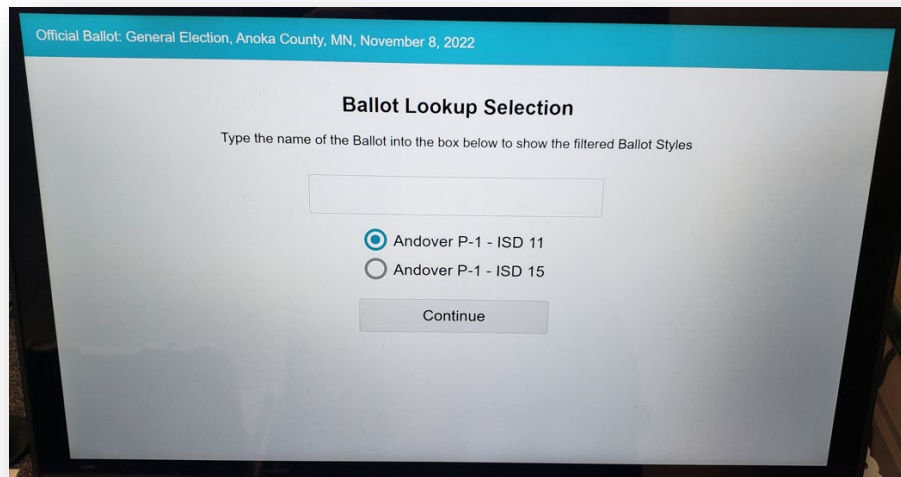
Official Ballot: General Election, Anoka County, MN, November 8, 2022

Ballot Lookup Selection

Type the name of the Ballot into the box below to show the filtered Ballot Styles

Andover P-1 - ISD 11
Andover P-1 - ISD 15

Continue